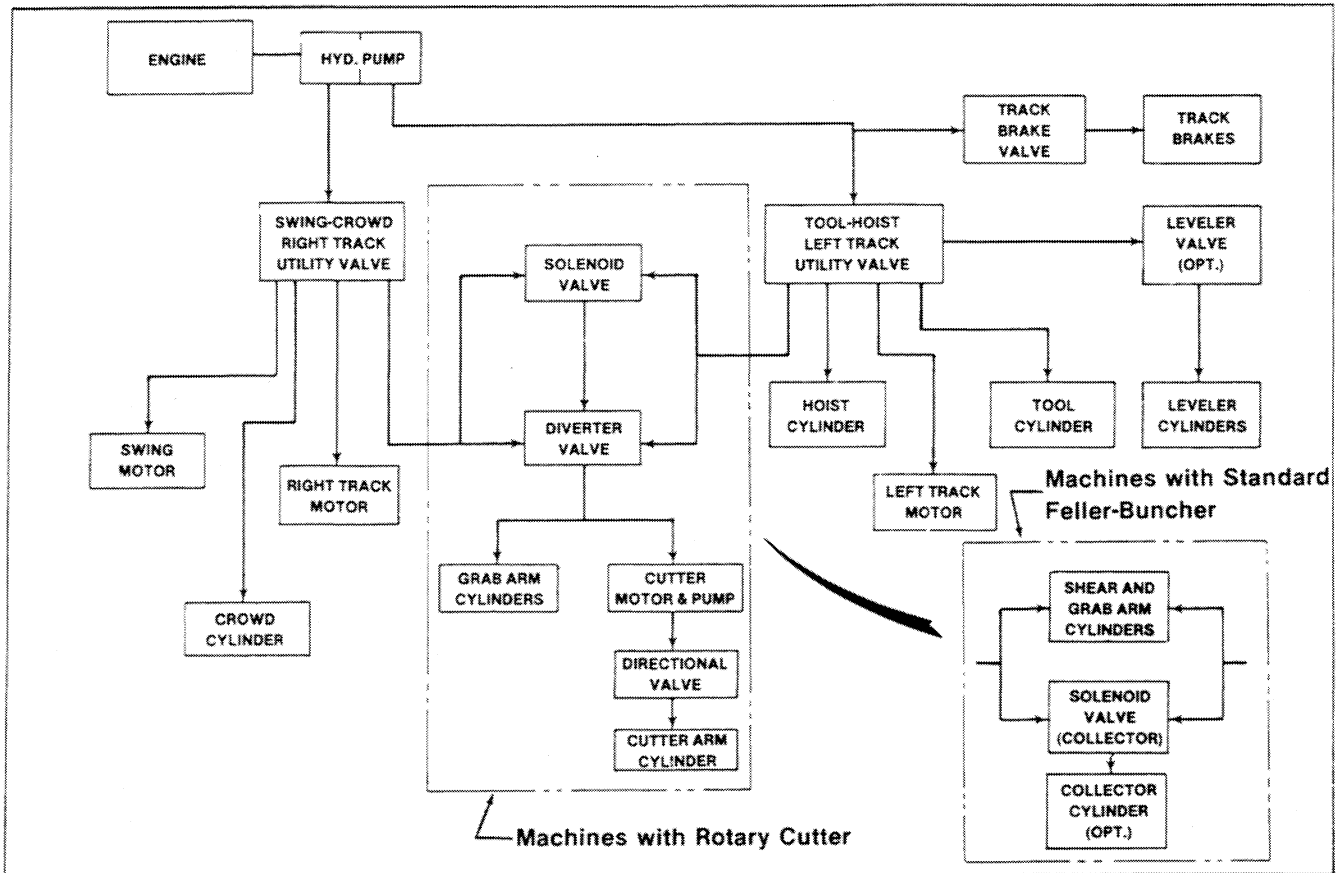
ENGINE

HYD. PUMP

TRACK BRAKE VALVE

TRACK BRAKES

SWING-CROWD RIGHT TRACK UTILITY VALVE

SOLENOID VALVE

TOOL-HOIST LEFT TRACK UTILITY VALVE

LEVELER VALVE (OPT.)

DIVERTER VALVE

SWING MOTOR

RIGHT TRACK MOTOR

HOIST CYLINDER

TOOL CYLINDER

LEVELER CYLINDERS

LEFT TRACK MOTOR

Machines with Standard Feller-Buncher

GRAB ARM CYLINDERS

CUTTER MOTOR & PUMP

CROWD CYLINDER

DIRECTIONAL VALVE

CUTTER ARM CYLINDER

SHEAR AND GRAB ARM CYLINDERS

SOLENOID VALVE (COLLECTOR)

COLLECTOR CYLINDER (OPT.)

Machines with Rotary Cutter